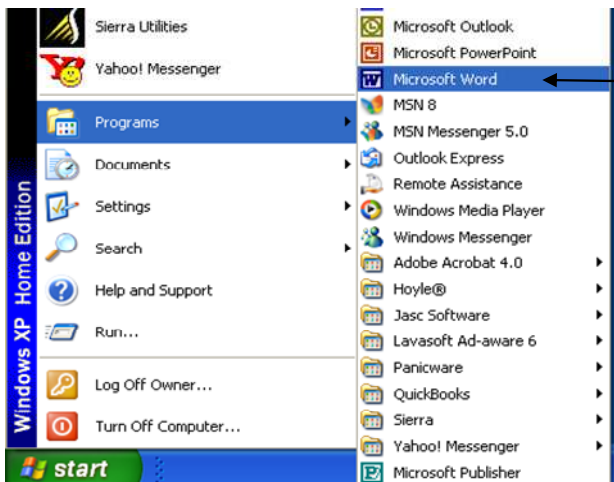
Sierra Utilities
Yahoo! Messenger
Programs
Documents
Settings
Search
Help and Support
Run...
Log Off Owner...
Turn Off Computer...
Windows XP Home Edition
start

Microsoft Outlook
Microsoft PowerPoint
Microsoft Word
MSN 8
MSN Messenger 5.0
Outlook Express
Remote Assistance
Windows Media Player
Windows Messenger
Adobe Acrobat 4.0
Hoyle®
Jasc Software
Lavasoft Ad-aware 6
Panicware
QuickBooks
Sierra
Yahoo! Messenger
Microsoft Publisher